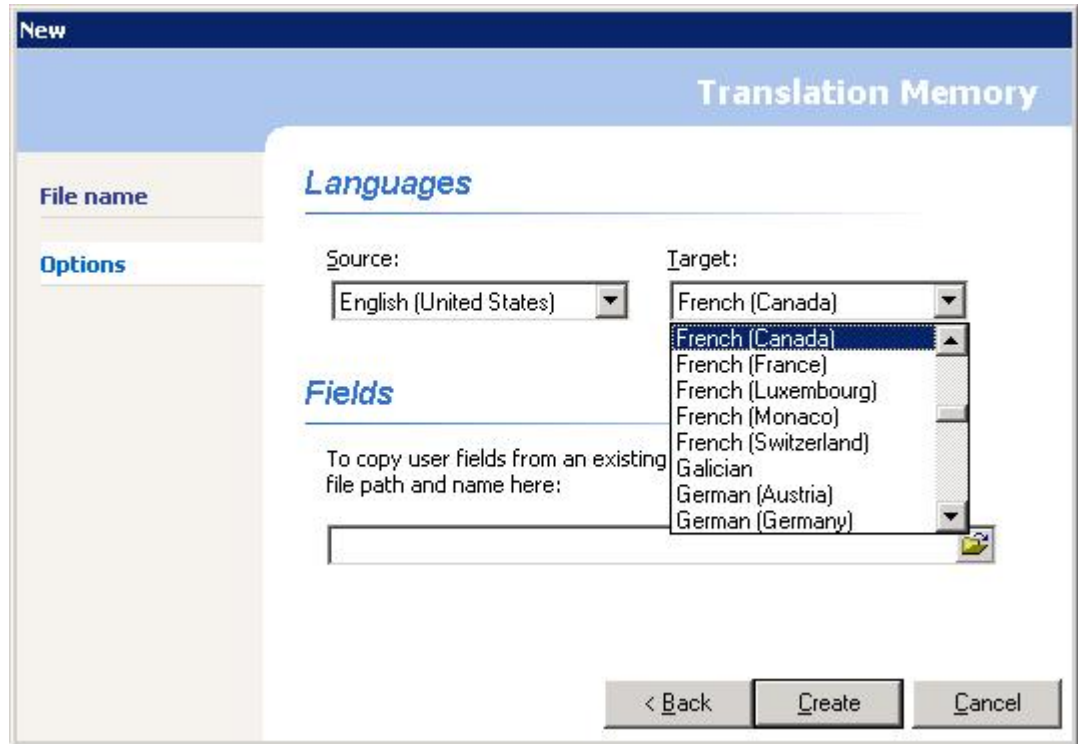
New

Translation Memory

File name

Options

Languages

Source:

English (United States)

Target:

French (Canada)

French (Canada)
French (France)
French (Luxembourg)
French (Monaco)
French (Switzerland)
Galician
German (Austria)
German (Germany)

Fields

To copy user fields from an existing file path and name here:

< Back

Create

Cancel